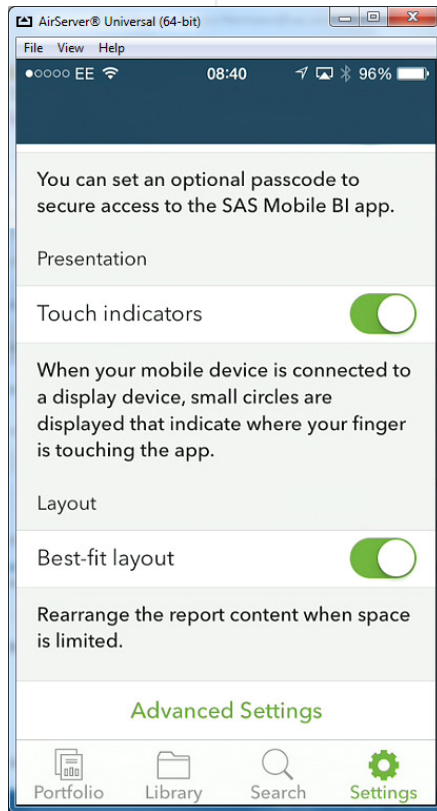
AirServer® Universal (64-bit)

File View Help

●○○○○ EE 08:40 96%

You can set an optional passcode to secure access to the SAS Mobile BI app.

Presentation

Touch indicators

When your mobile device is connected to a display device, small circles are displayed that indicate where your finger is touching the app.

Layout

Best-fit layout

Rearrange the report content when space is limited.

Advanced Settings

Portfolio Library Search Settings